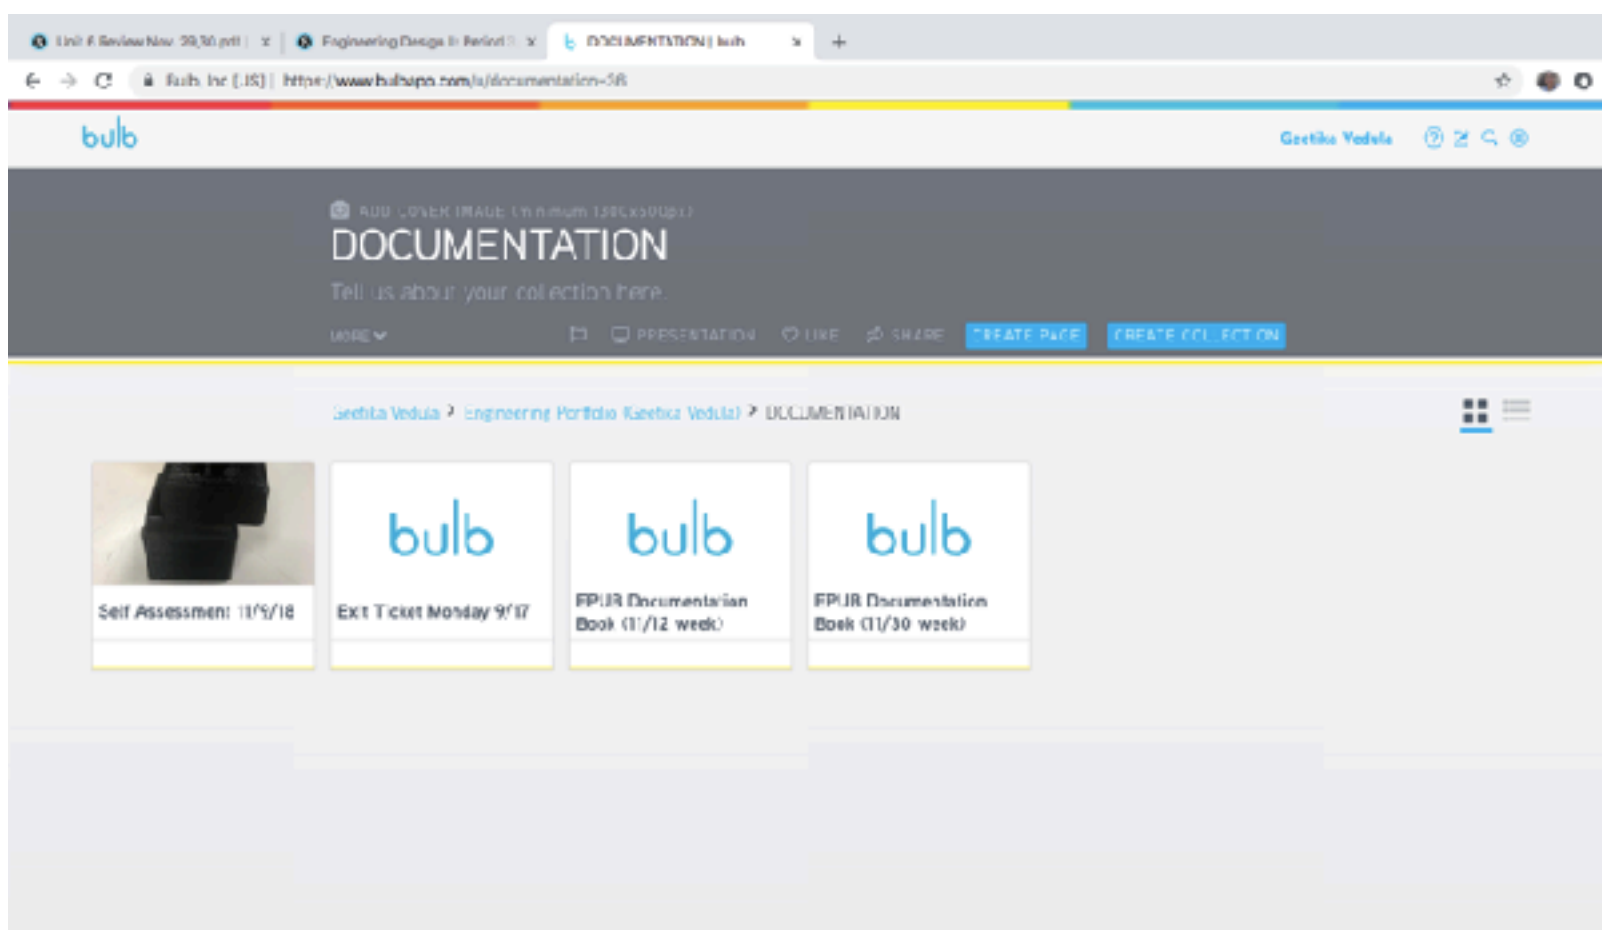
Unit 4 Review Nov 29,30.pdf | ×
Engineering Design II Period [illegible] ×
DOCUMENTATION | bulb ×
+

Bulb Inc [US] | https://www.bulbapp.com/u/documentation-58

bulb

Geetika Vedula

ADD COVER IMAGE (minimum 1500x500px)

DOCUMENTATION

Tell us about your collection here.

MORE

PRESENTATION LIKE SHARE CREATE PAGE CREATE COLLECTION

Geetika Vedula > Engineering Portfolio (Geetika Vedula) > DOCUMENTATION

Self Assessment 11/9/18

bulb
Exit Ticket Monday 9/17

bulb
EPUB Documentation Book (11/12 week)

bulb
EPUB Documentation Book (11/30 week)